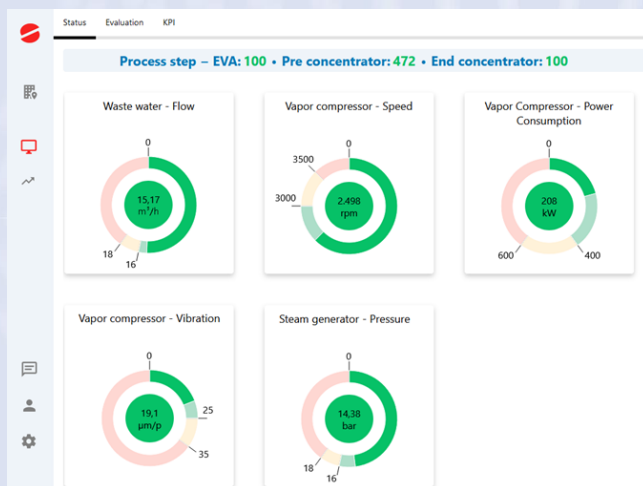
Status Evaluation KPI

Process step – EVA: 100 • Pre concentrator: 472 • End concentrator: 100

Waste water - Flow
0
15,17 m³/h
18
16

Vapor compressor - Speed
0
3500
3000
2.498 rpm

Vapor Compressor - Power Consumption
0
208 kW
600
400

Vapor compressor - Vibration
0
19,1 µm/p
25
35

Steam generator - Pressure
0
14,38 bar
18
16